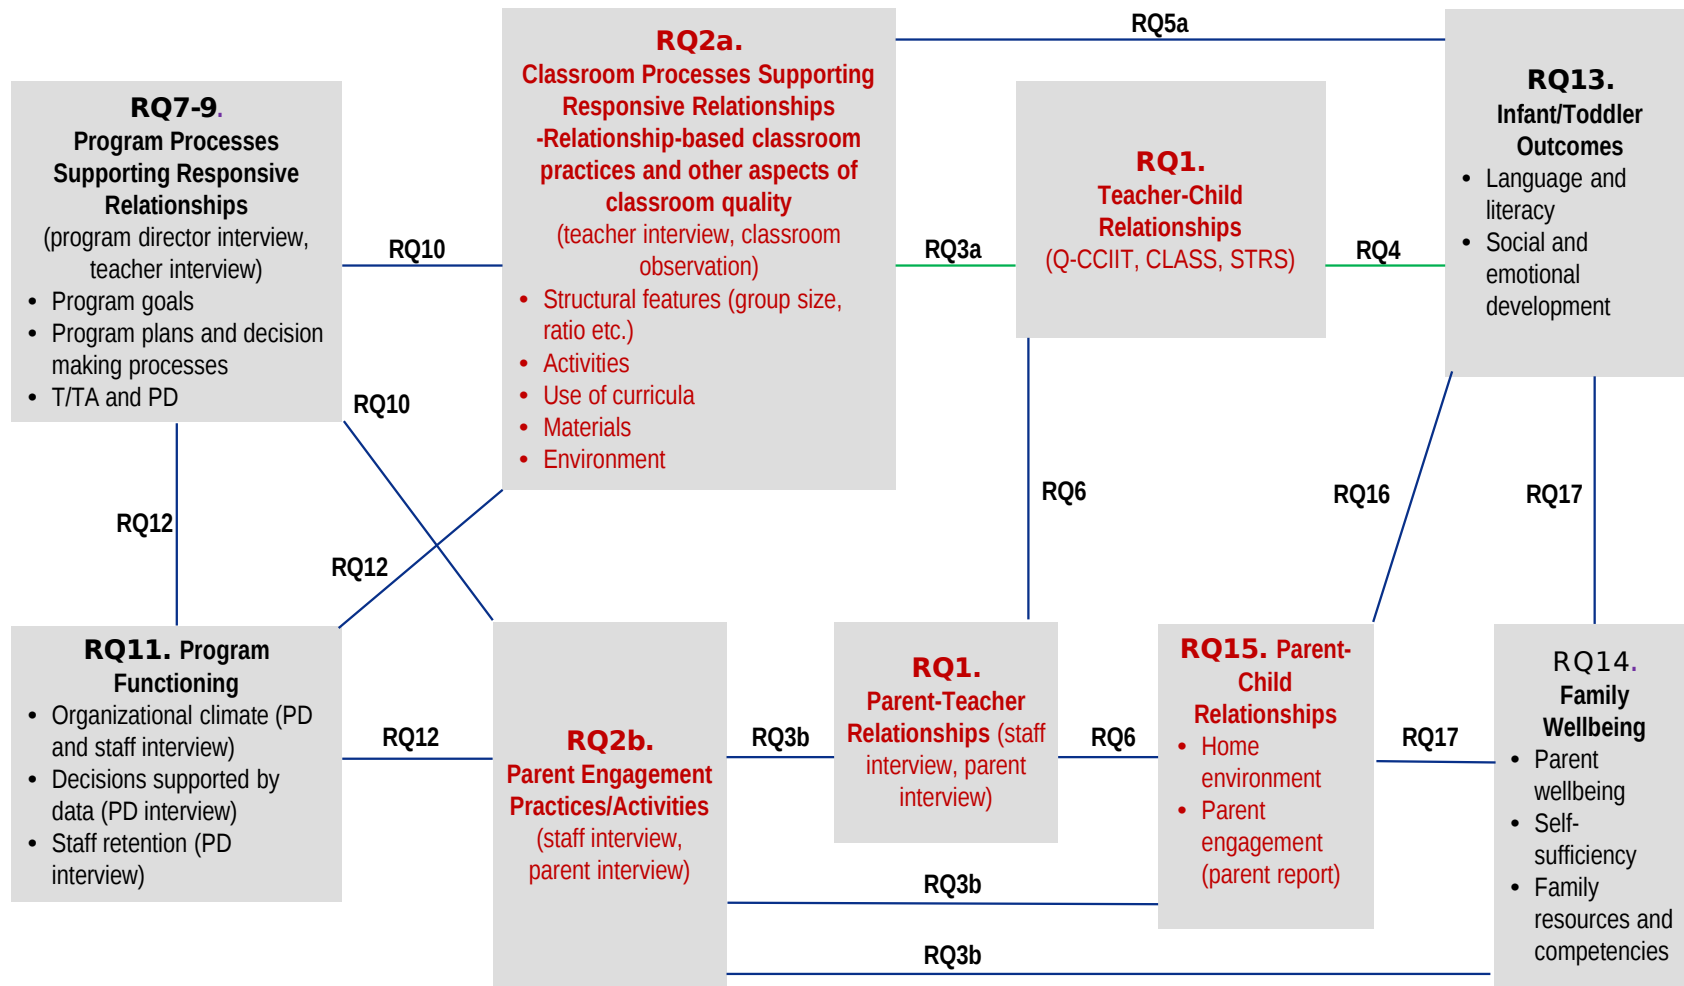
RQ7-9.
Program Processes Supporting Responsive Relationships
(program director interview, teacher interview)
- Program goals
- Program plans and decision making processes
- T/TA and PD

RQ2a.
Classroom Processes Supporting Responsive Relationships
-Relationship-based classroom practices and other aspects of classroom quality
(teacher interview, classroom observation)
- Structural features (group size, ratio etc.)
- Activities
- Use of curricula
- Materials
- Environment

RQ5a

RQ1.
Teacher-Child Relationships
(Q-CCIIT, CLASS, STRS)

RQ13.
Infant/Toddler Outcomes
- Language and literacy
- Social and emotional development

RQ10

RQ3a

RQ4

RQ10

RQ6

RQ16

RQ17

RQ12

RQ12

RQ11. Program Functioning
- Organizational climate (PD and staff interview)
- Decisions supported by data (PD interview)
- Staff retention (PD interview)

RQ12

RQ2b.
Parent Engagement Practices/Activities
(staff interview, parent interview)

RQ3b

RQ1.
Parent-Teacher Relationships (staff interview, parent interview)

RQ6

RQ15. Parent-Child Relationships
- Home environment
- Parent engagement (parent report)

RQ17

RQ14.
Family Wellbeing
- Parent wellbeing
- Self-sufficiency
- Family resources and competencies

RQ3b

RQ3b